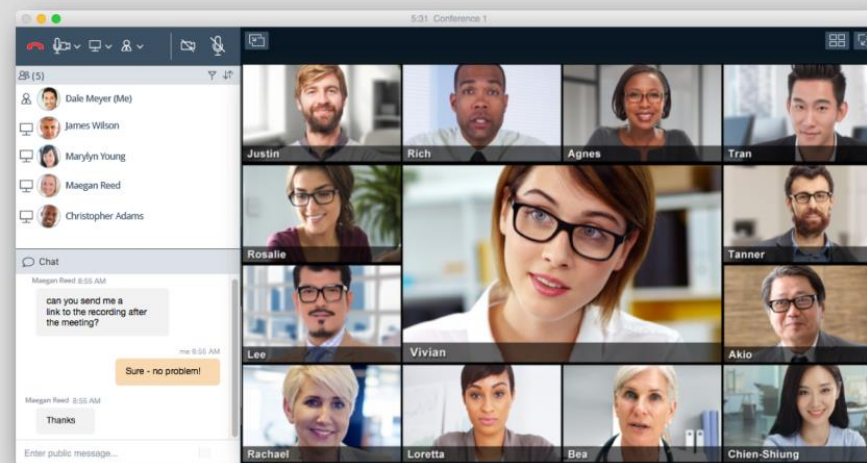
5:31 Conference 1

(5)

Dale Meyer (Me)
James Wilson
Marylyn Young
Maegan Reed
Christopher Adams

Chat

Maegan Reed 8:55 AM
can you send me a link to the recording after the meeting?

me 8:55 AM
Sure - no problem!

Maegan Reed 8:55 AM
Thanks

Enter public message...

Justin
Rich
Agnes
Tran
Rosalie
Tanner
Lee
Vivian
Akio
Rachael
Loretta
Bea
Chien-Shiung